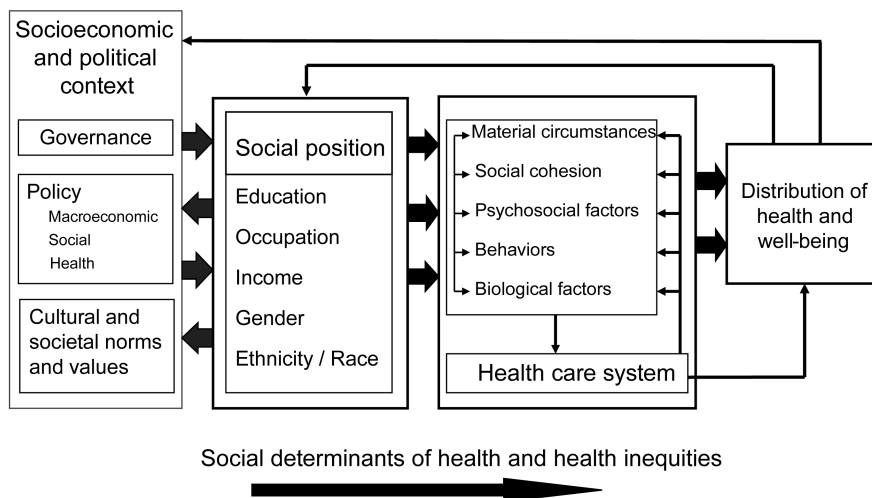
Socioeconomic and political context

Governance

Policy
Macroeconomic
Social
Health

Cultural and societal norms and values

Social position

Education
Occupation
Income
Gender
Ethnicity / Race

Material circumstances
Social cohesion
Psychosocial factors
Behaviors
Biological factors

Health care system

Distribution of health and well-being

Social determinants of health and health inequities